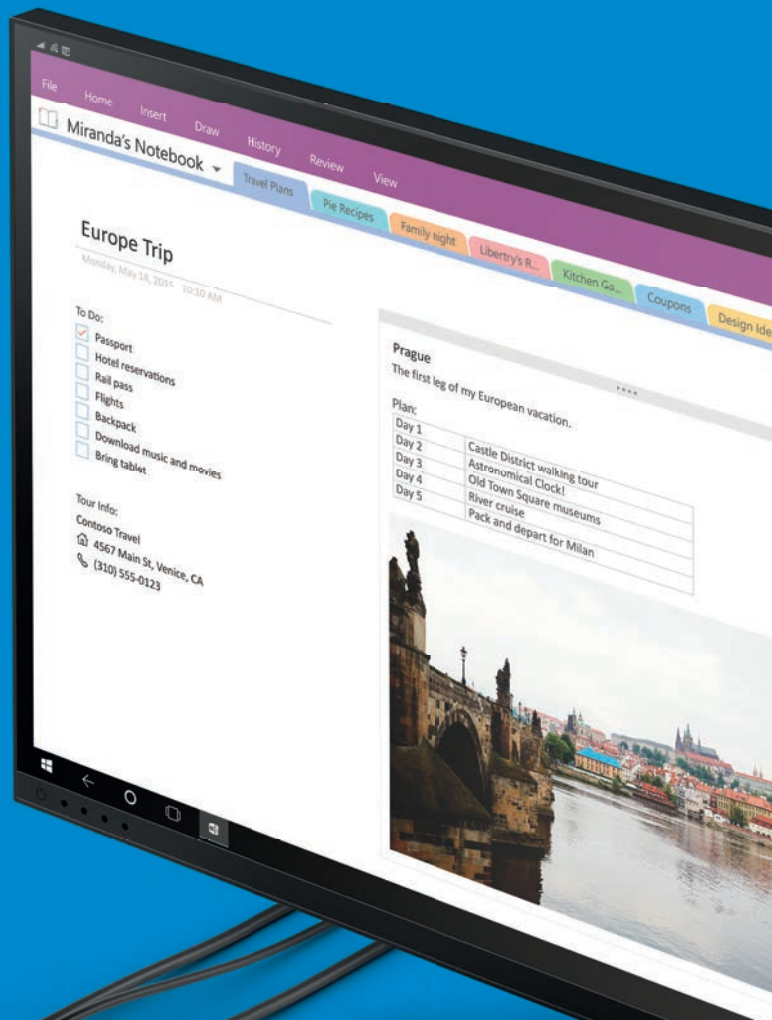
File Home Insert Draw History Review View

Miranda's Notebook

Travel Plans | Pie Recipes | Family sight | Libertry's R... | Kitchen Ga... | Coupons | Design Ide

Europe Trip
Monday, May 18, 2015 10:10 AM

To Do:
Passport
Hotel reservations
Rail pass
Flights
Backpack
Download music and movies
Bring tablet

Tour Info:
Contoso Travel
4567 Main St, Venice, CA
(310) 555-0123

Prague
The first leg of my European vacation.

Plan:

| Day 1 | |
|---|---|
| Day 2 | Castle District walking tour |
| Day 3 | Astronomical Clock! |
| Day 4 | Old Town Square museums |
| Day 5 | River cruise |
| | Pack and depart for Milan |